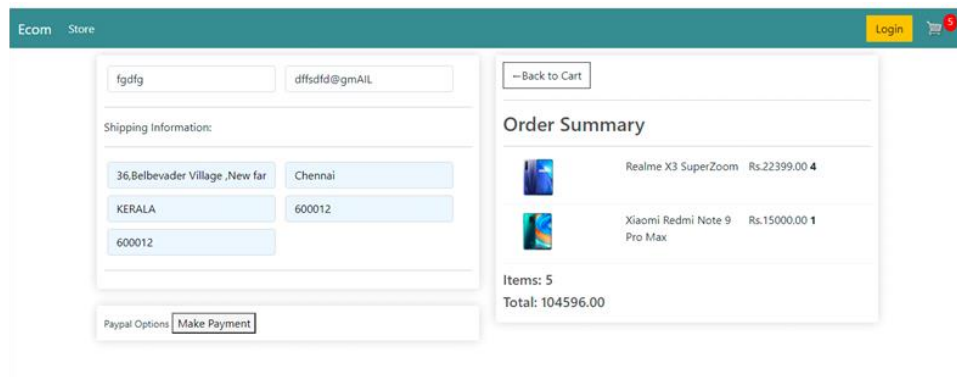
Ecom Store

Login 5

fgdfg

dffsdfd@gmAIL

Shipping Information:

36,Belbevader Village ,New far

Chennai

KERALA

600012

600012

Paypal Options Make Payment

←Back to Cart

Order Summary

Realme X3 SuperZoom Rs.22399.00 **4**

Xiaomi Redmi Note 9 Pro Max Rs.15000.00 **1**

Items: 5

Total: 104596.00